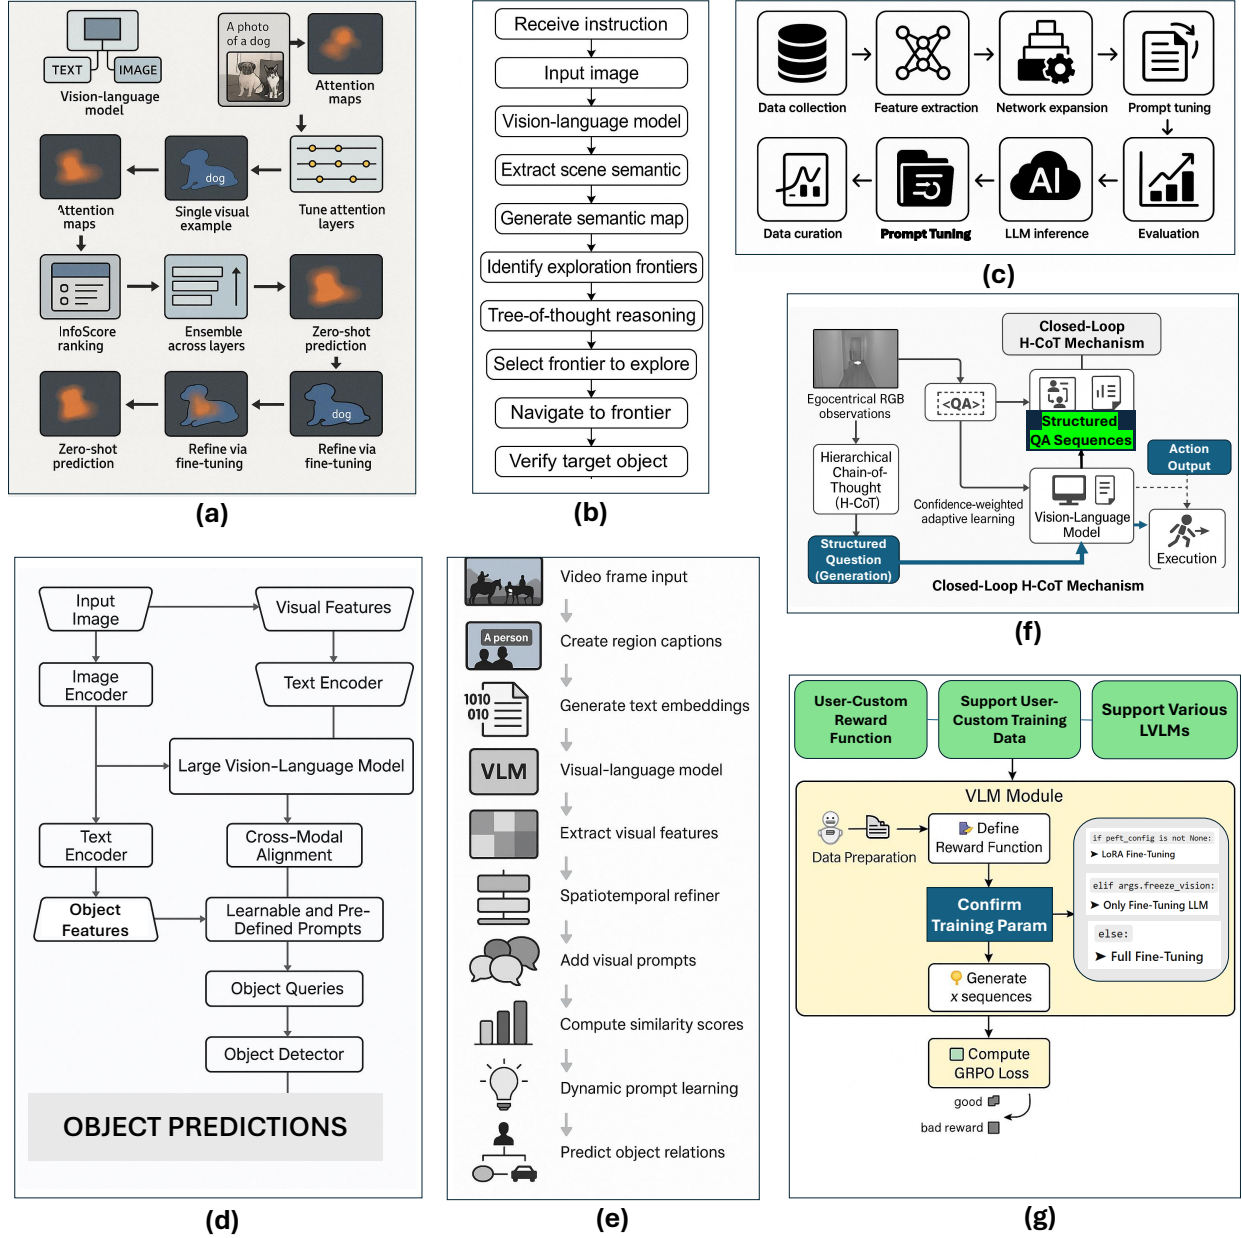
TEXT
IMAGE
Vision-language model
A photo of a dog
Attention maps
Attention maps
dog
Single visual example
Tune attention layers
InfoScore ranking
Ensemble across layers
Zero-shot prediction
Zero-shot prediction
Refine via fine-tuning
dog
Refine via fine-tuning
(a)

Receive instruction
Input image
Vision-language model
Extract scene semantic
Generate semantic map
Identify exploration frontiers
Tree-of-thought reasoning
Select frontier to explore
Navigate to frontier
Verify target object
(b)

Data collection
Feature extraction
Network expansion
Prompt tuning
Data curation
Prompt Tuning
AI
LLM inference
Evaluation
(c)

Closed-Loop H-CoT Mechanism
Egocentrical RGB observations
<QA>
Structured QA Sequences
Action Output
Hierarchical Chain-of-Thought (H-CoT)
Confidence-weighted adaptive learning
Vision-Language Model
Execution
Structured Question (Generation)
Closed-Loop H-CoT Mechanism
(f)

Input Image
Visual Features
Image Encoder
Text Encoder
Large Vision-Language Model
Text Encoder
Cross-Modal Alignment
Object Features
Learnable and Pre-Defined Prompts
Object Queries
Object Detector
OBJECT PREDICTIONS
(d)

Video frame input
A person
Create region captions
1010
010
Generate text embeddings
VLM
Visual-language model
Extract visual features
Spatiotemporal refiner
Add visual prompts
Compute similarity scores
Dynamic prompt learning
Predict object relations
(e)

User-Custom Reward Function
Support User-Custom Training Data
Support Various LVLMs
VLM Module
Data Preparation
Define Reward Function
if peft_config is not None:
➤ LoRA Fine-Tuning
elif args.freeze_vision:
➤ Only Fine-Tuning LLM
else:
➤ Full Fine-Tuning
Confirm Training Param
Generate x sequences
Compute GRPO Loss
good
bad reward
(g)